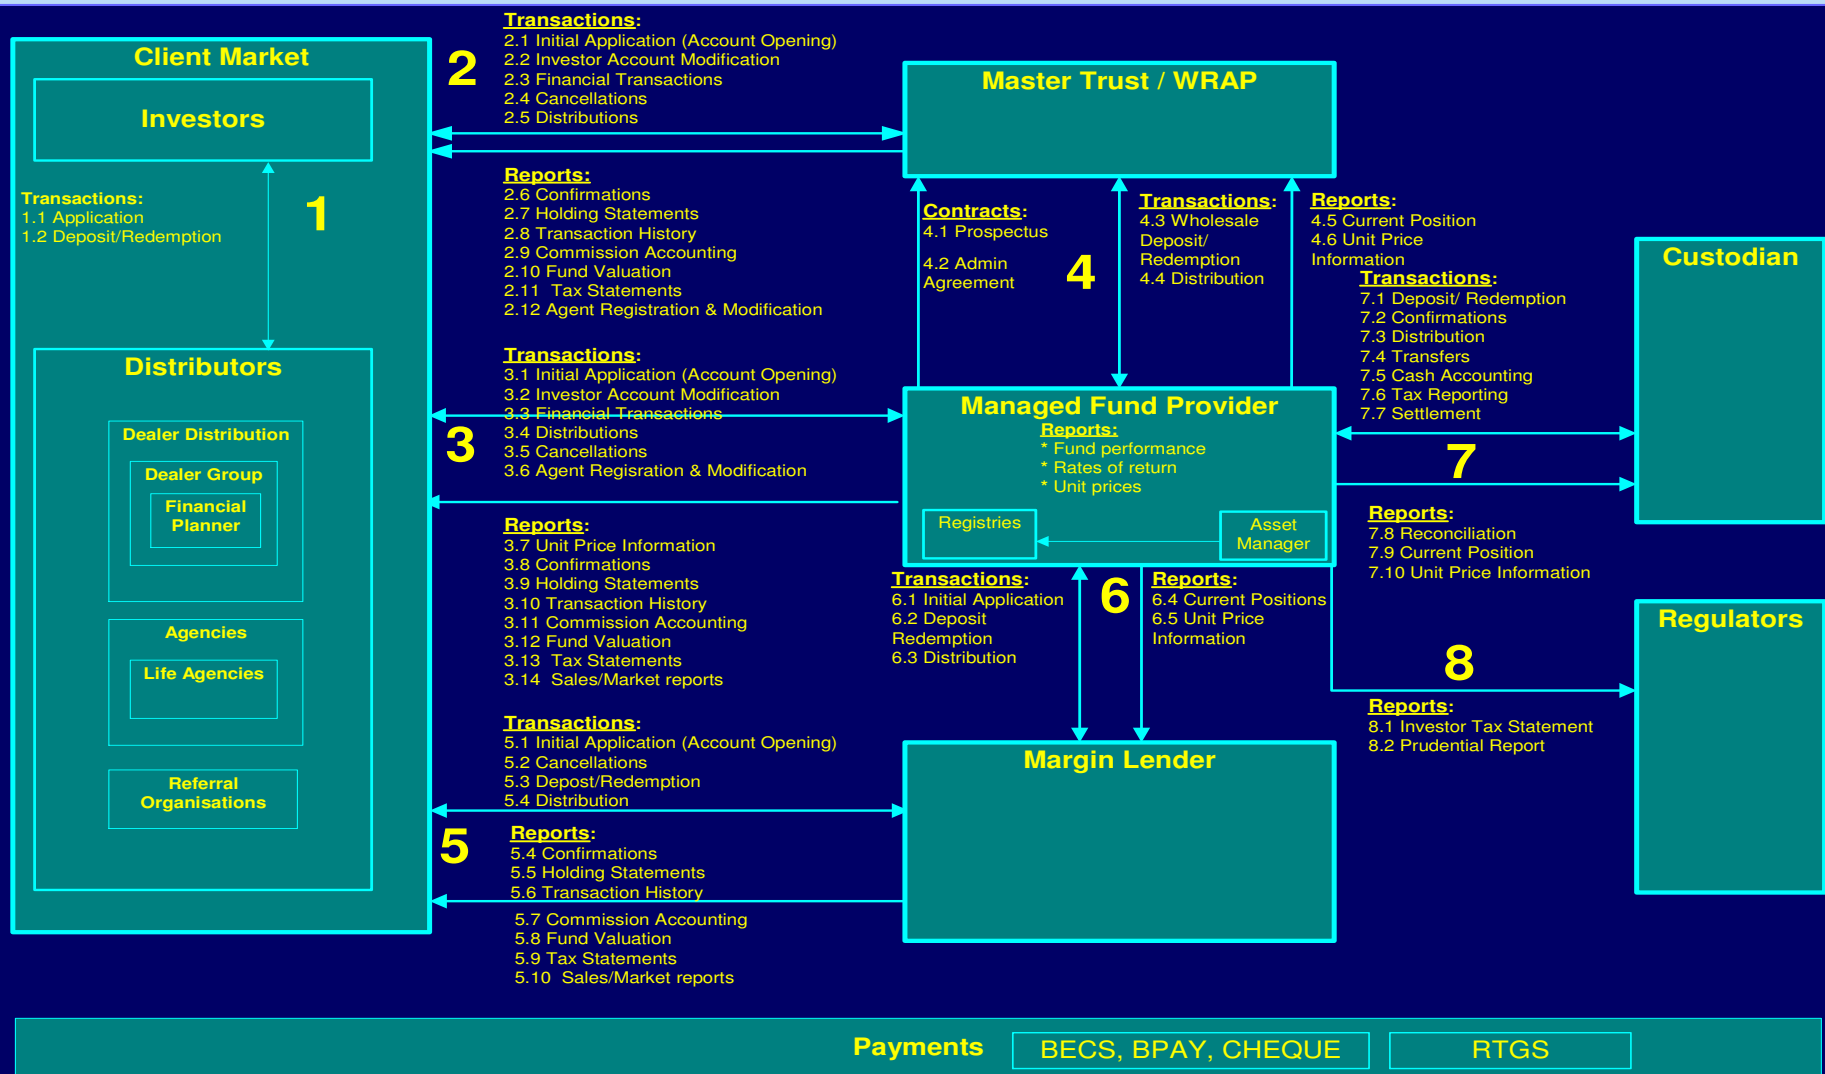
Client Market

Investors

Transactions:
1.1 Application
1.2 Deposit/Redemption

1

Distributors

Dealer Distribution

Dealer Group

Financial Planner

Agencies

Life Agencies

Referral Organisations

2

Transactions:
2.1 Initial Application (Account Opening)
2.2 Investor Account Modification
2.3 Financial Transactions
2.4 Cancellations
2.5 Distributions

Reports:
2.6 Confirmations
2.7 Holding Statements
2.8 Transaction History
2.9 Commission Accounting
2.10 Fund Valuation
2.11 Tax Statements
2.12 Agent Registration & Modification

Master Trust / WRAP

Contracts:
4.1 Prospectus

4.2 Admin Agreement

4

Transactions:
4.3 Wholesale Deposit/ Redemption
4.4 Distribution

Reports:
4.5 Current Position
4.6 Unit Price Information

Transactions:
7.1 Deposit/ Redemption
7.2 Confirmations
7.3 Distribution
7.4 Transfers
7.5 Cash Accounting
7.6 Tax Reporting
7.7 Settlement

Custodian

3

Transactions:
3.1 Initial Application (Account Opening)
3.2 Investor Account Modification
3.3 Financial Transactions
3.4 Distributions
3.5 Cancellations
3.6 Agent Regisration & Modification

Managed Fund Provider
Reports:
* Fund performance
* Rates of return
* Unit prices

Registries

Asset Manager

7

Reports:
7.8 Reconciliation
7.9 Current Position
7.10 Unit Price Information

Reports:
3.7 Unit Price Information
3.8 Confirmations
3.9 Holding Statements
3.10 Transaction History
3.11 Commission Accounting
3.12 Fund Valuation
3.13 Tax Statements
3.14 Sales/Market reports

Transactions:
6.1 Initial Application
6.2 Deposit Redemption
6.3 Distribution

6

Reports:
6.4 Current Positions
6.5 Unit Price Information

Regulators

8

Reports:
8.1 Investor Tax Statement
8.2 Prudential Report

Transactions:
5.1 Initial Application (Account Opening)
5.2 Cancellations
5.3 Depost/Redemption
5.4 Distribution

Margin Lender

5

Reports:
5.4 Confirmations
5.5 Holding Statements
5.6 Transaction History
5.7 Commission Accounting
5.8 Fund Valuation
5.9 Tax Statements
5.10 Sales/Market reports

Payments BECS, BPAY, CHEQUE RTGS